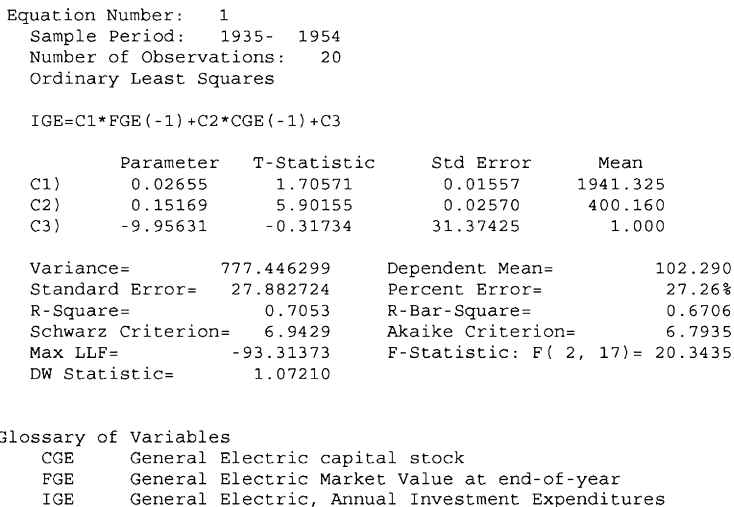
Equation Number: 1
Sample Period: 1935- 1954
Number of Observations: 20
Ordinary Least Squares

IGE=C1*FGE(-1)+C2*CGE(-1)+C3

| | Parameter | T-Statistic | Std Error | Mean |
|---|---|---|---|---|
| C1) | 0.02655 | 1.70571 | 0.01557 | 1941.325 |
| C2) | 0.15169 | 5.90155 | 0.02570 | 400.160 |
| C3) | -9.95631 | -0.31734 | 31.37425 | 1.000 |

Variance= 777.446299 Dependent Mean= 102.290
Standard Error= 27.882724 Percent Error= 27.26%
R-Square= 0.7053 R-Bar-Square= 0.6706
Schwarz Criterion= 6.9429 Akaike Criterion= 6.7935
Max LLF= -93.31373 F-Statistic: F( 2, 17)= 20.3435
DW Statistic= 1.07210

Glossary of Variables
CGE General Electric capital stock
FGE General Electric Market Value at end-of-year
IGE General Electric, Annual Investment Expenditures